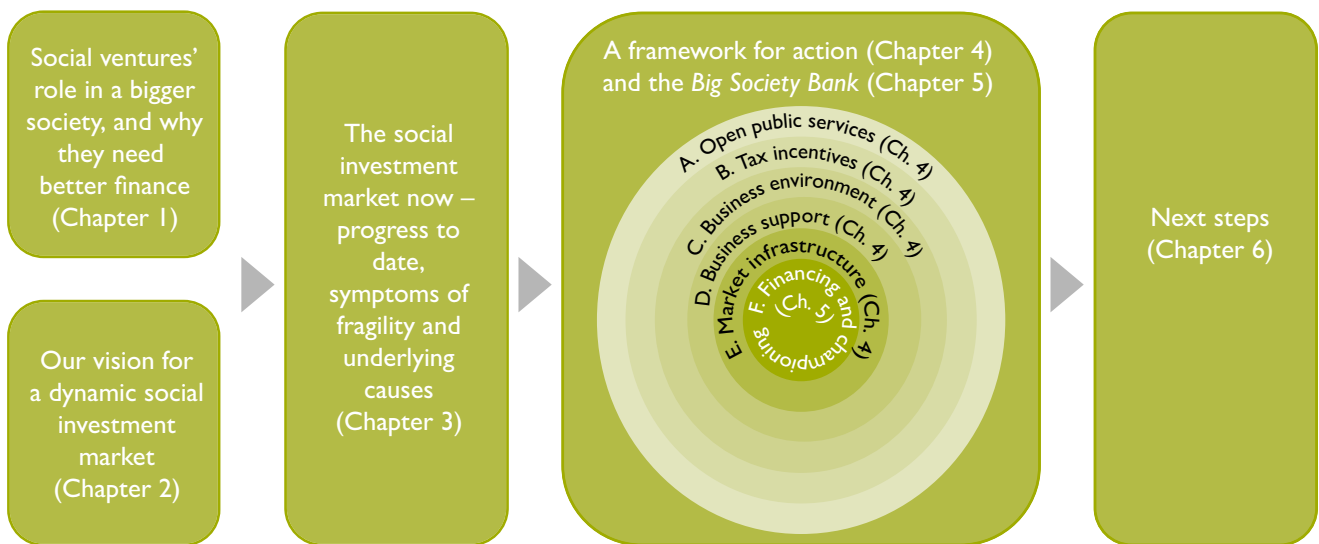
Social ventures' role in a bigger society, and why they need better finance (Chapter 1)

Our vision for a dynamic social investment market (Chapter 2)

The social investment market now – progress to date, symptoms of fragility and underlying causes (Chapter 3)

A framework for action (Chapter 4) and the *Big Society Bank* (Chapter 5)

A. Open public services (Ch. 4)

B. Tax incentives (Ch. 4)

C. Business environment (Ch. 4)

C. Business support (Ch. 4)

D. Business infrastructure (Ch. 4)

E. Market infrastructure (Ch. 4)

F. Financing and championing (Ch. 5)

Next steps (Chapter 6)